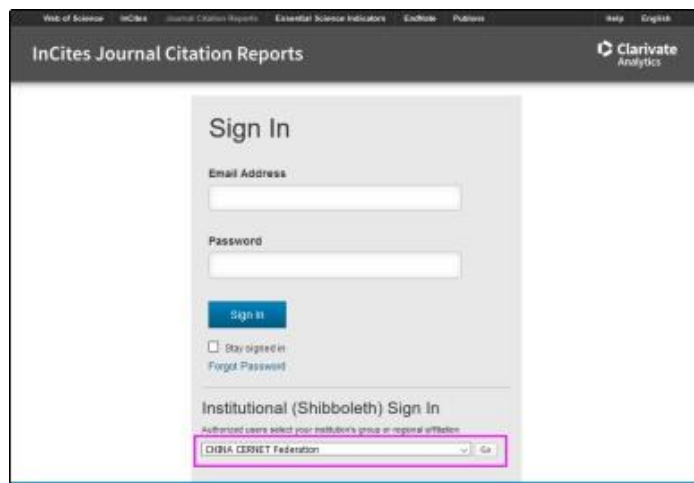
Web of Science InCites Journal Citation Reports Essential Science Indicators EndNote Publons Help English

InCites Journal Citation Reports

Clarivate Analytics

Sign In

Email Address

Password

Sign In

Stay signed in

Forgot Password

Institutional (Shibboleth) Sign In

Authorized users select your institution's group or regional affiliation

CHINA CERNET Federation

Go